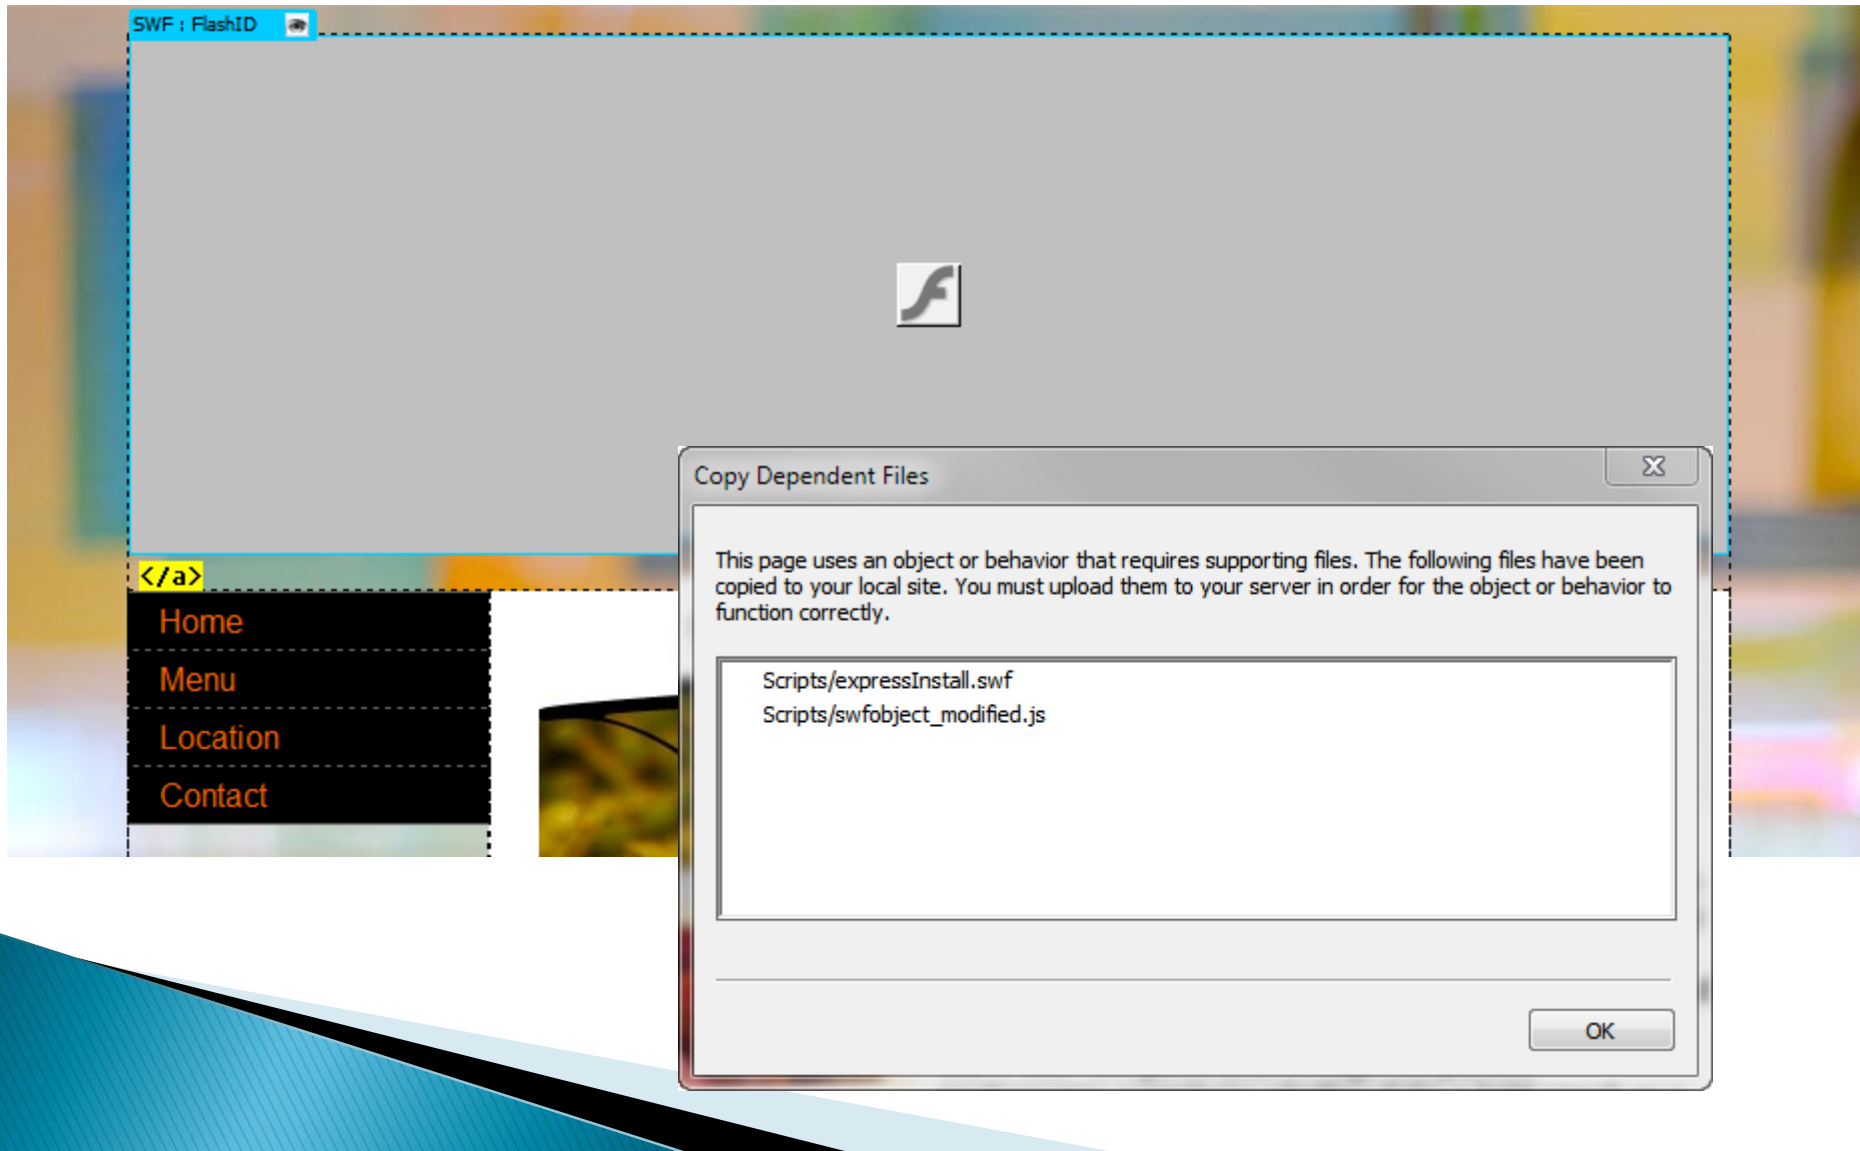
SWF : FlashID

</a>

Home

Menu

Location

Contact

Copy Dependent Files

This page uses an object or behavior that requires supporting files. The following files have been copied to your local site. You must upload them to your server in order for the object or behavior to function correctly.

Scripts/expressInstall.swf
Scripts/swfobject_modified.js

OK